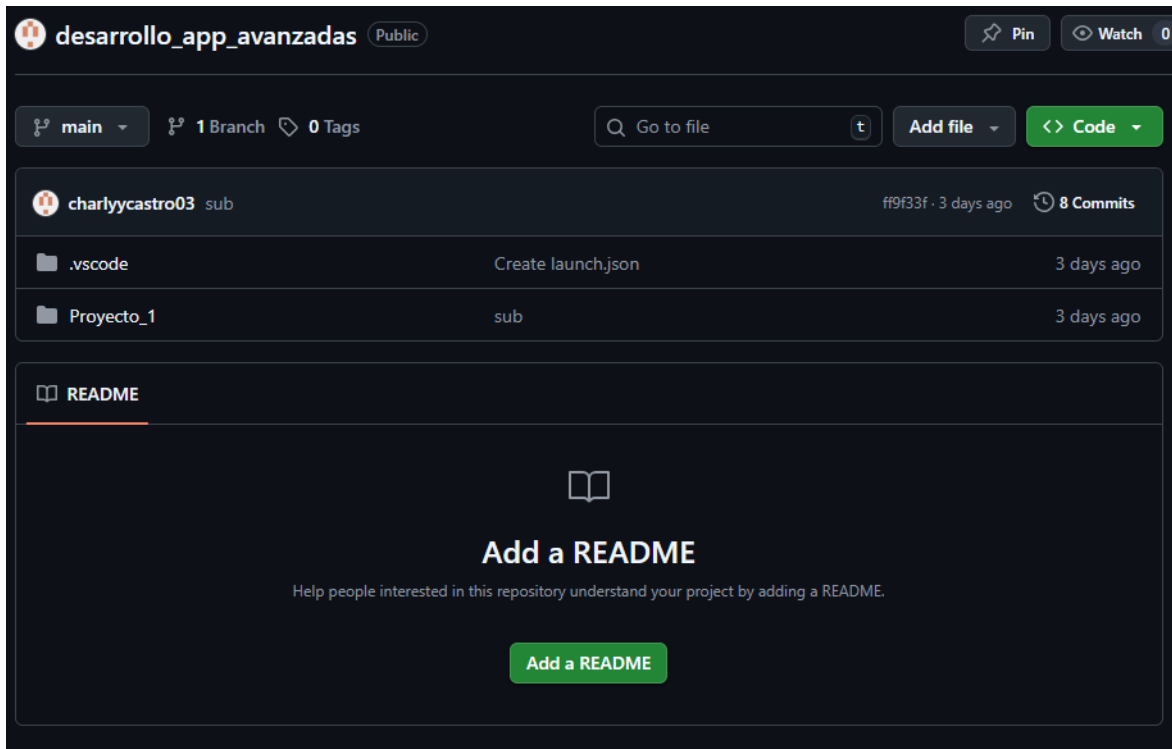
desarrollo_app_avanzadas Public

Pin Watch 0

main 1 Branch 0 Tags

Go to file t

Add file

Code

charlyycastro03 sub

ff9f33f · 3 days ago 8 Commits

| | | |
|---|---|---|
| .vscode | Create launch.json | 3 days ago |
| Proyecto_1 | sub | 3 days ago |

README

Add a README

Help people interested in this repository understand your project by adding a README.

Add a README